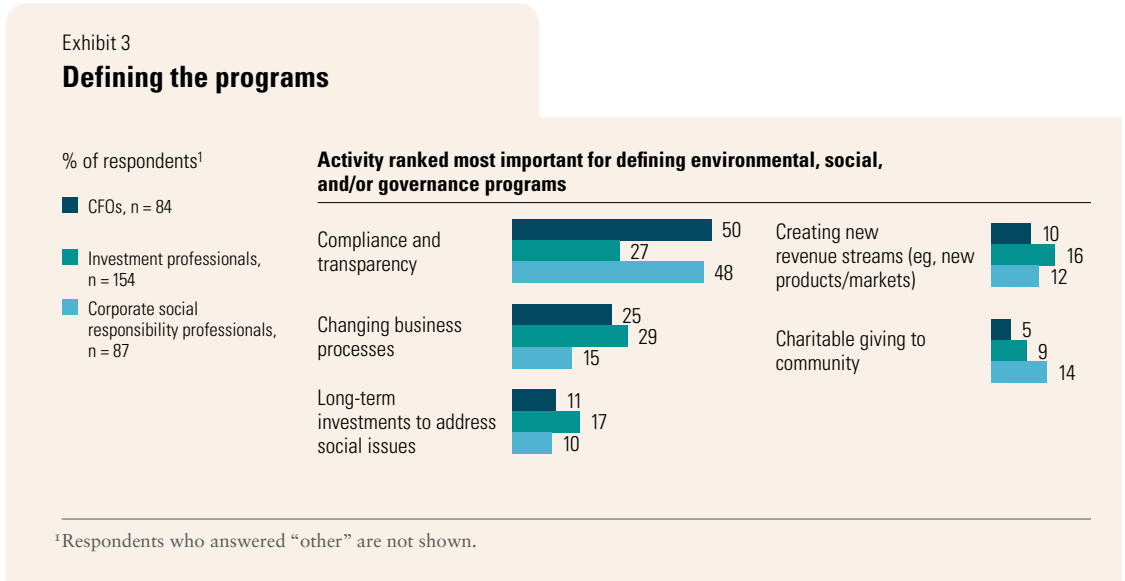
Exhibit 3

Defining the programs

% of respondents$^1$

CFOs, n = 84

Investment professionals, n = 154

Corporate social responsibility professionals, n = 87

Activity ranked most important for defining environmental, social, and/or governance programs

Compliance and transparency
50
27
48

Changing business processes
25
29
15

Long-term investments to address social issues
11
17
10

Creating new revenue streams (eg, new products/markets)
10
16
12

Charitable giving to community
5
9
14

$^1$Respondents who answered “other” are not shown.